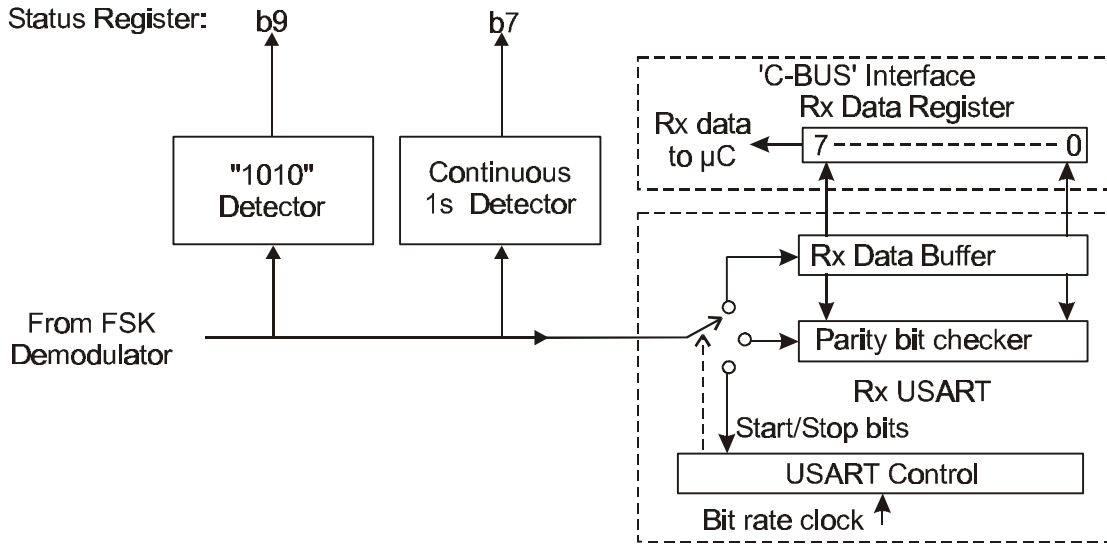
Status Register: b9 b7

'C-BUS' Interface
Rx Data Register

Rx data to µC

7 0

"1010" Detector

Continuous 1s Detector

Rx Data Buffer

From FSK Demodulator

Parity bit checker

Rx USART

Start/Stop bits

USART Control

Bit rate clock